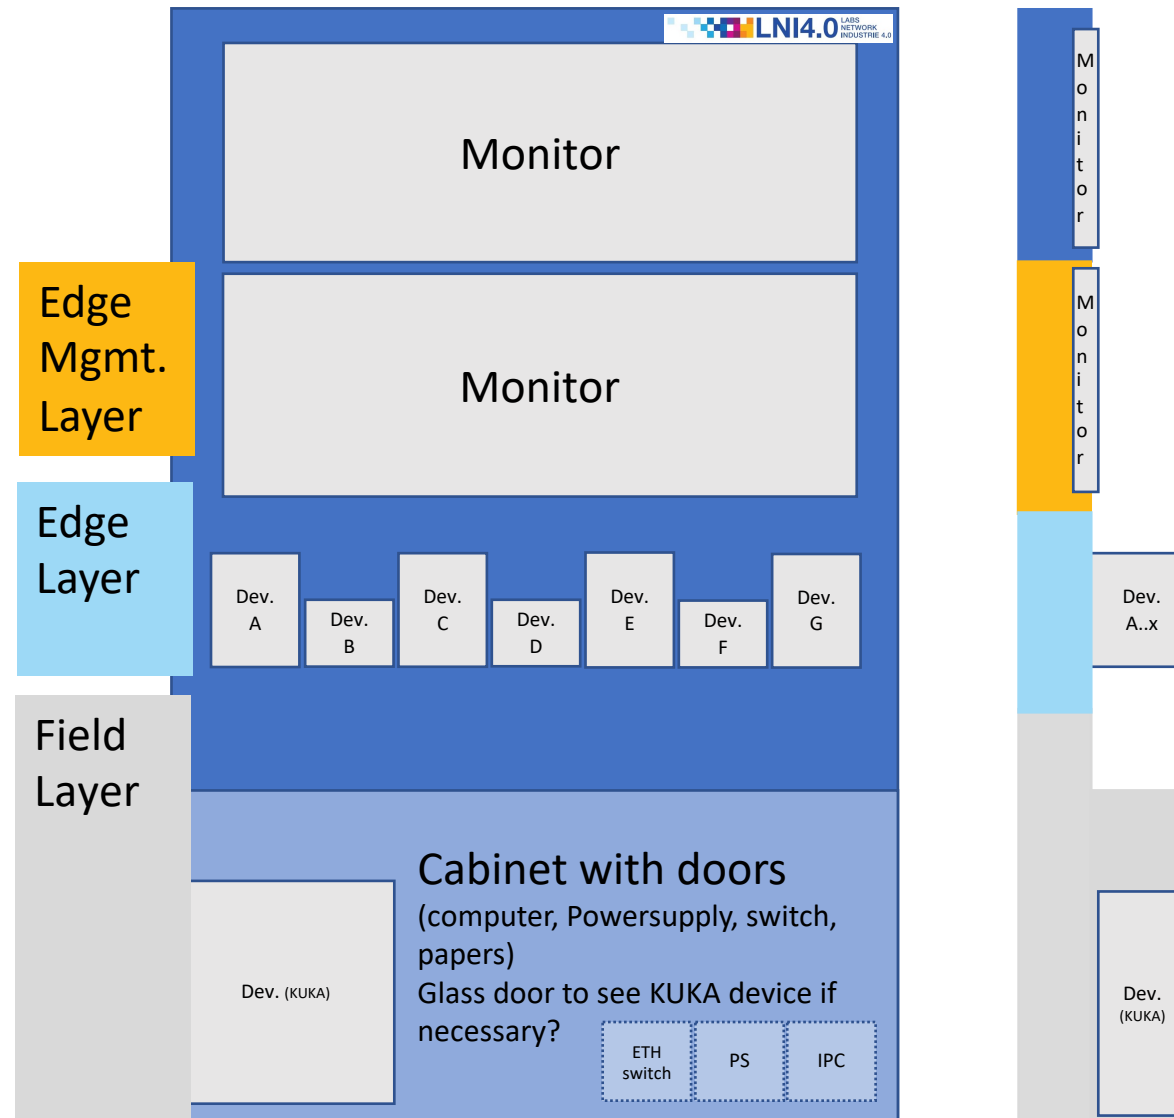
LNI4.0 LABS NETWORK INDUSTRIE 4.0

Monitor

Monitor

Edge Mgmt. Layer

Edge Layer

Field Layer

Dev. A

Dev. B

Dev. C

Dev. D

Dev. E

Dev. F

Dev. G

Cabinet with doors
(computer, Powersupply, switch, papers)
Glass door to see KUKA device if necessary?

Dev. (KUKA)

ETH switch

PS

IPC

Monitor

Monitor

Dev. A..x

Dev. (KUKA)